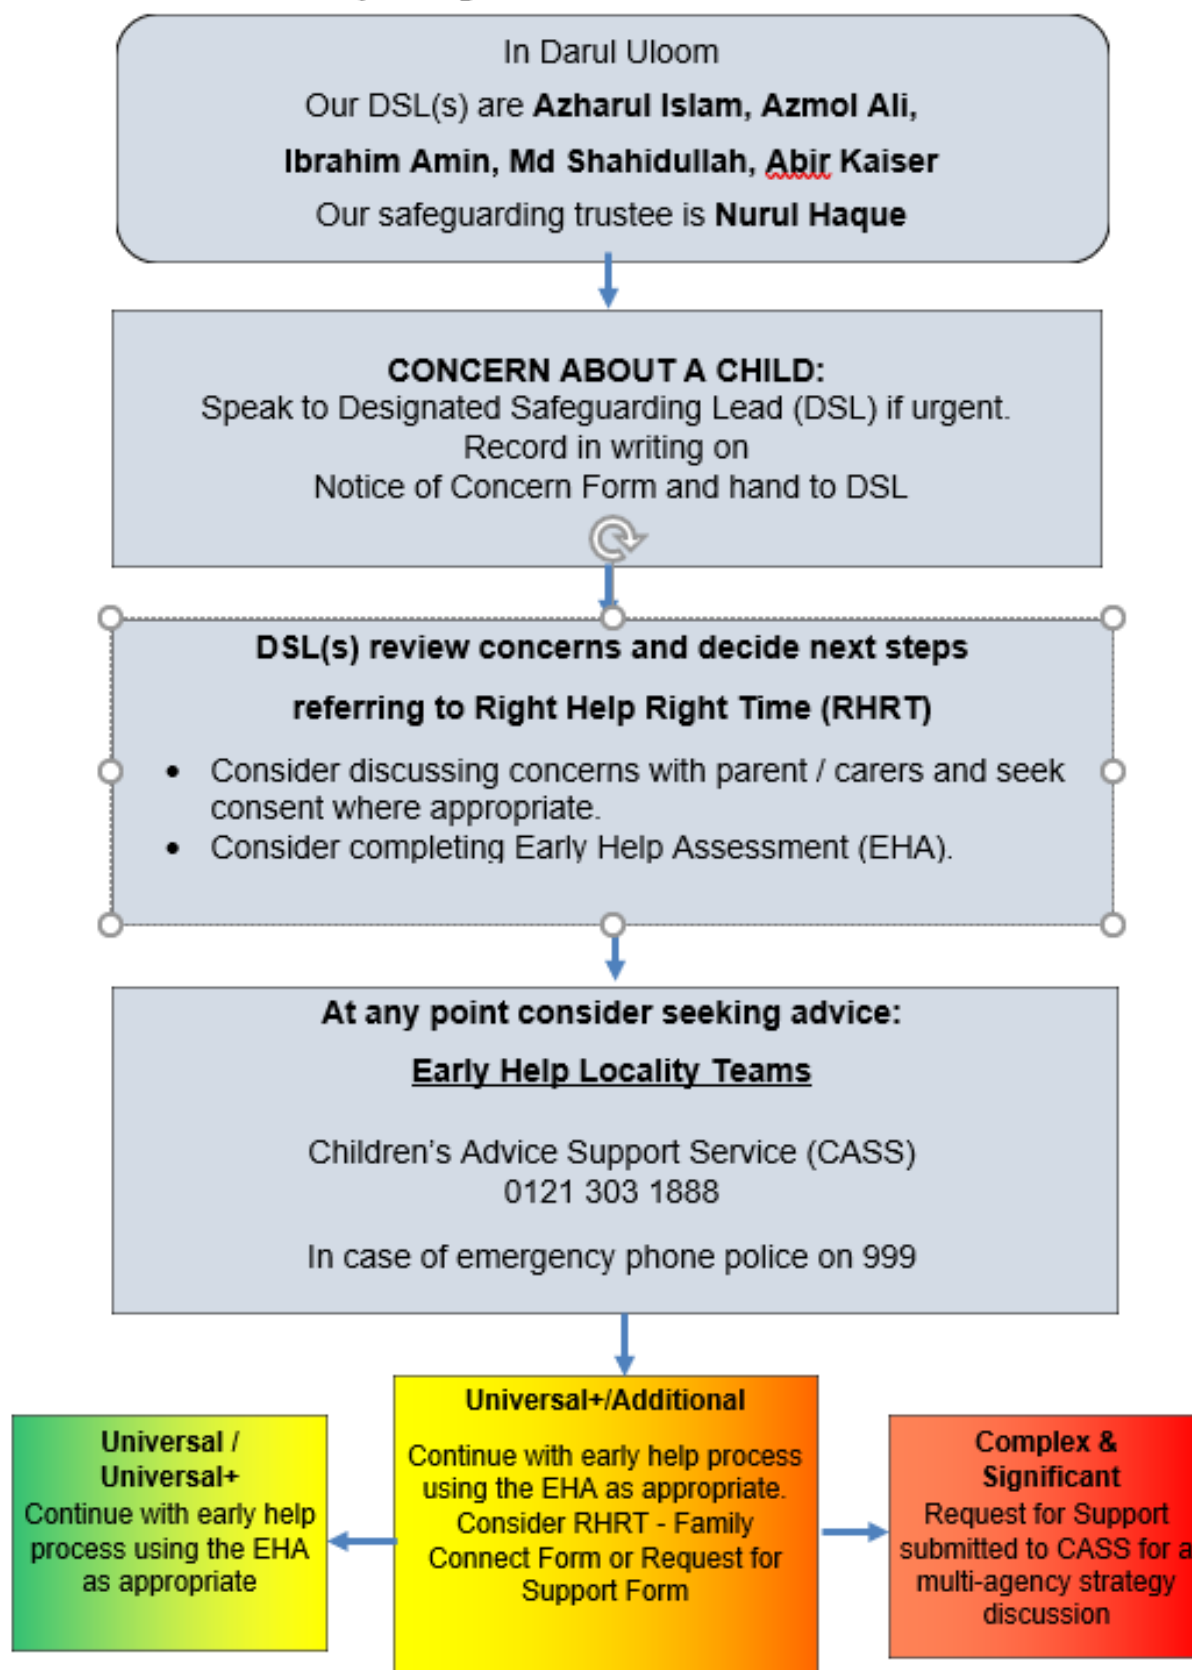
In Darul Uloom

Our DSL(s) are **Azharul Islam, Azmol Ali, Ibrahim Amin, Md Shahidullah, Abir Kaiser**

Our safeguarding trustee is **Nurul Haque**

**CONCERN ABOUT A CHILD:**
Speak to Designated Safeguarding Lead (DSL) if urgent.
Record in writing on
Notice of Concern Form and hand to DSL

**DSL(s) review concerns and decide next steps**

**referring to Right Help Right Time (RHRT)**

- Consider discussing concerns with parent / carers and seek consent where appropriate.
- Consider completing Early Help Assessment (EHA).

**At any point consider seeking advice:**

**Early Help Locality Teams**

Children's Advice Support Service (CASS)
0121 303 1888

In case of emergency phone police on 999

**Universal / Universal+**
Continue with early help process using the EHA as appropriate

**Universal+/Additional**

Continue with early help process using the EHA as appropriate. Consider RHRT - Family Connect Form or Request for Support Form

**Complex & Significant**
Request for Support submitted to CASS for a multi-agency strategy discussion